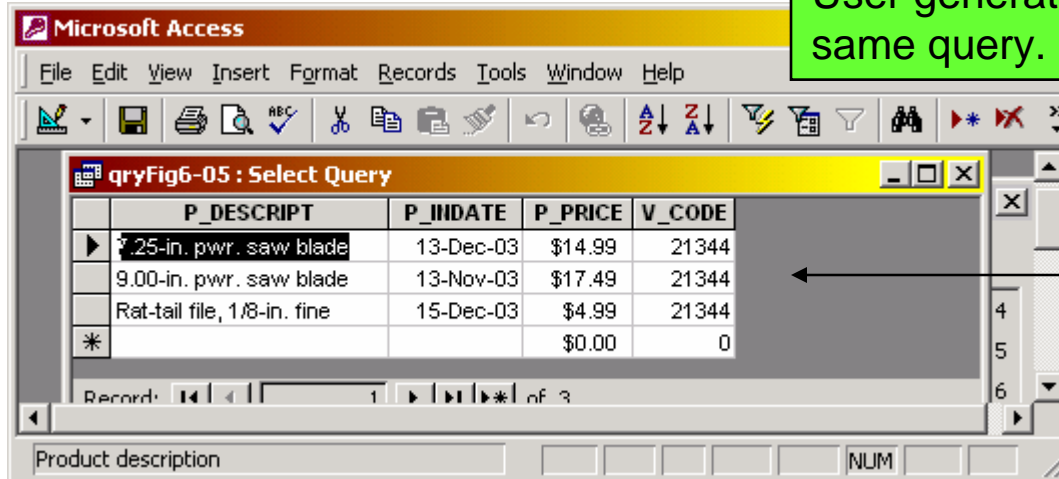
Microsoft Access

User generat
same query.

File Edit View Insert Format Records Tools Window Help

qryFig6-05 : Select Query

| | P_DESCRIPT | P_INDATE | P_PRICE | V_CODE |
|---|---|---|---|---|
| ▶ | 7.25-in. pwr. saw blade | 13-Dec-03 | \$14.99 | 21344 |
| | 9.00-in. pwr. saw blade | 13-Nov-03 | \$17.49 | 21344 |
| | Rat-tail file, 1/8-in. fine | 15-Dec-03 | \$4.99 | 21344 |
| * | | | \$0.00 | 0 |

Record: 1 of 3

4
5
6

Product description

NUM